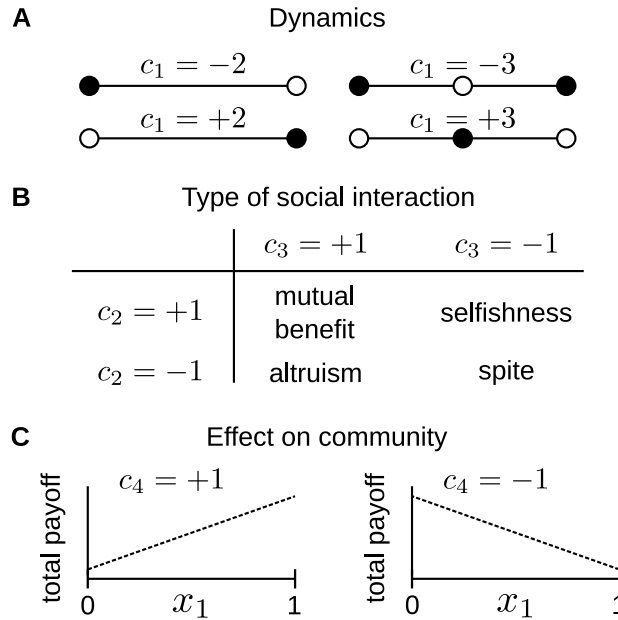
A

Dynamics

$c_1 = -2$

$c_1 = -3$

$c_1 = +2$

$c_1 = +3$

B

Type of social interaction

| | $c_3 = +1$ | $c_3 = -1$ |
|---|---|---|
| $c_2 = +1$ | mutual benefit | selfishness |
| $c_2 = -1$ | altruism | spite |

C

Effect on community

$c_4 = +1$

total payoff

0

$x_1$

1

$c_4 = -1$

total payoff

0

$x_1$

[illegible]